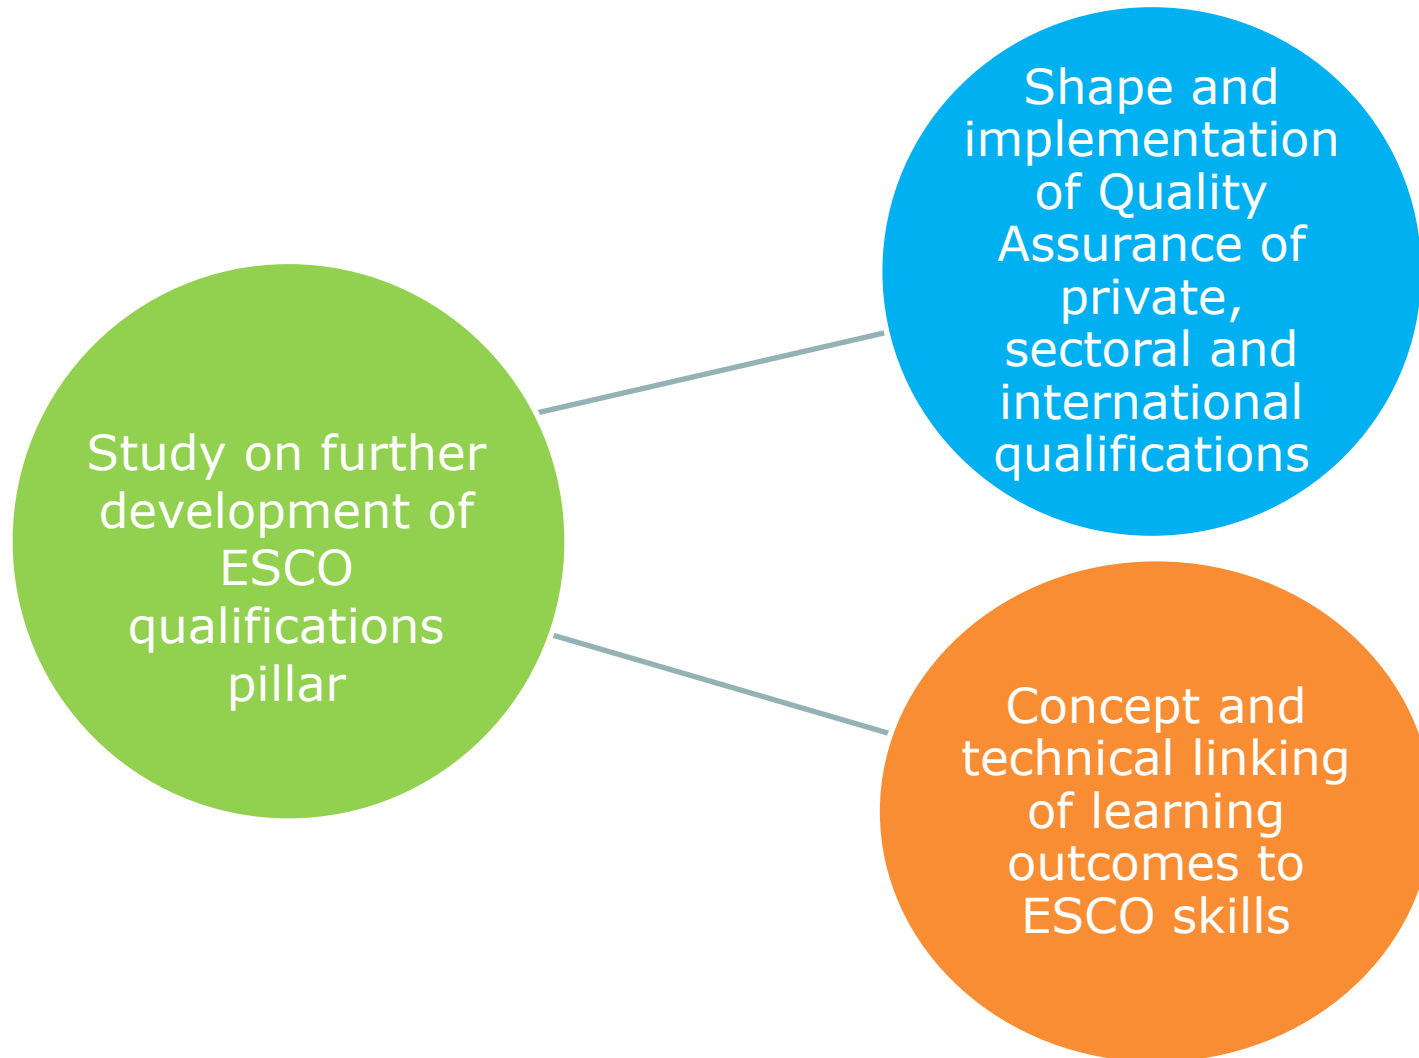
Study on further development of ESCO qualifications pillar

Shape and implementation of Quality Assurance of private, sectoral and international qualifications

Concept and technical linking of learning outcomes to ESCO skills